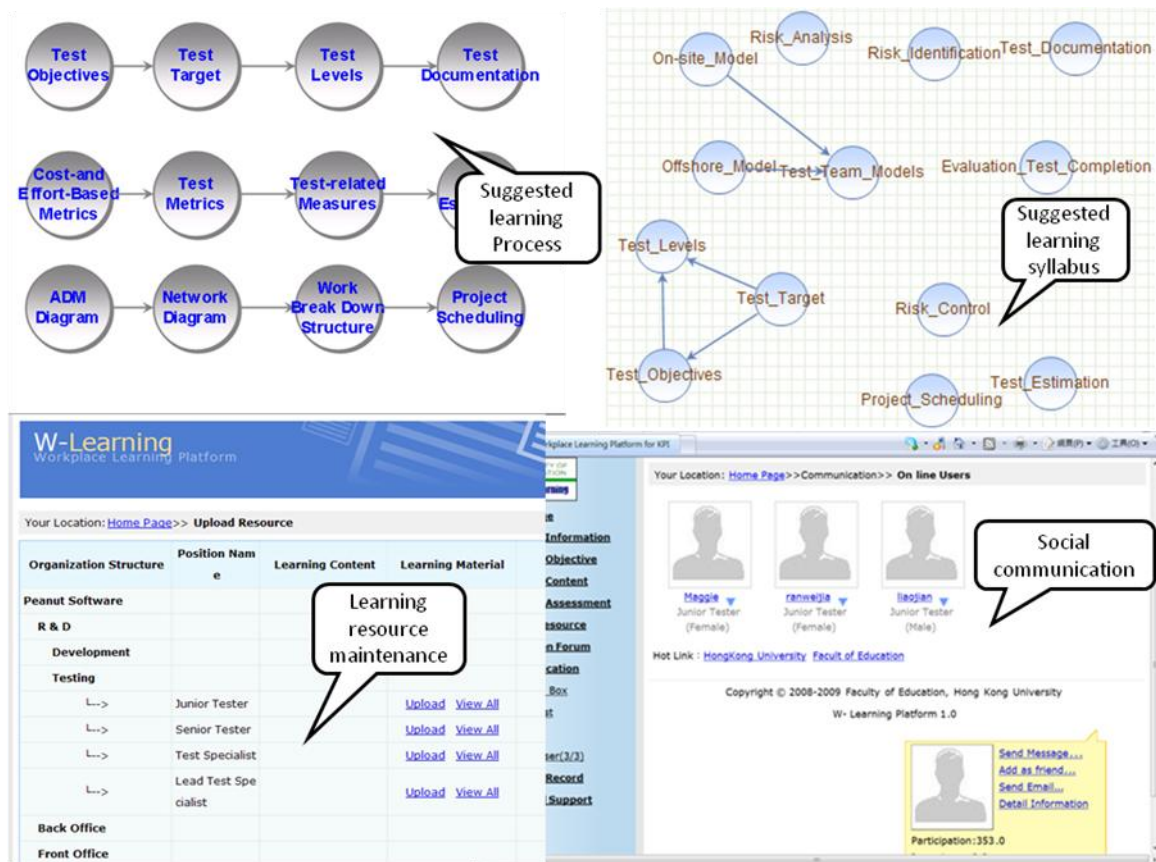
Test Objectives

Test Target

Test Levels

Test Documentation

Cost-and Effort-Based Metrics

Test Metrics

Test-related Measures

Es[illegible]

Suggested learning Process

ADM Diagram

Network Diagram

Work Break Down Structure

Project Scheduling

On-site_Model

Risk_Analysis

Risk_Identification

Test_Documentation

Offshore_Model

Test_Team_Models

Evaluation_Test_Completion

Suggested learning syllabus

Test_Levels

Test_Target

Risk_Control

Test_Objectives

Test_Estimation

Project_Scheduling

W-Learning
Workplace Learning Platform

Your Location: Home Page>> Upload Resource

| Organization Structure | Position Name | Learning Content | Learning Material |
|---|---|---|---|
| Peanut Software | | | |
| R & D | | | |
| Development | | | |
| Testing | | | |
| └--> | Junior Tester | | Upload View All |
| └--> | Senior Tester | | Upload View All |
| └--> | Test Specialist | | Upload View All |
| └--> | Lead Test Specialist | | Upload View All |
| Back Office | | | |
| Front Office | | | |

Learning resource maintenance

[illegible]kplace Learning Platform for KPI

Your Location: Home Page>>Communication>> On line Users

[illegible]e
Information
Objective
Content
Assessment
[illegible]source
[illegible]n Forum
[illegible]cation
Box
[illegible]t
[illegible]ser(3/3)
Record
Support

Maggie
Junior Tester
(Female)

ranweijia
Junior Tester
(Female)

liaojian
Junior Tester
(Male)

Social communication

Hot Link : HongKong University Faculty of Education

Copyright © 2008-2009 Faculty of Education, Hong Kong University

W- Learning Platform 1.0

Send Message...
Add as friend...
Send Email...
Detail Information

Participation:353.0